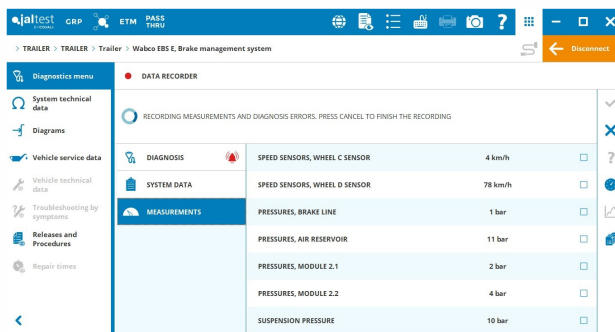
jaltest GRP ETM PASS THRU

> TRAILER > TRAILER > Trailer > Wabco EBS E, Brake management system

Disconnect

Diagnostics menu

System technical data

Diagrams

Vehicle service data

Vehicle technical data

Troubleshooting by symptoms

Releases and Procedures

Repair times

DATA RECORDER

RECORDING MEASUREMENTS AND DIAGNOSIS ERRORS. PRESS CANCEL TO FINISH THE RECORDING

DIAGNOSIS

SYSTEM DATA

MEASUREMENTS

| | | |
|---|---|---|
| SPEED SENSORS, WHEEL C SENSOR | 4 km/h | ☐ |
| SPEED SENSORS, WHEEL D SENSOR | 78 km/h | ☐ |
| PRESSURES, BRAKE LINE | 1 bar | ☐ |
| PRESSURES, AIR RESERVOIR | 11 bar | ☐ |
| PRESSURES, MODULE 2.1 | 2 bar | ☐ |
| PRESSURES, MODULE 2.2 | 4 bar | ☐ |
| SUSPENSION PRESSURE | 10 bar | ☐ |